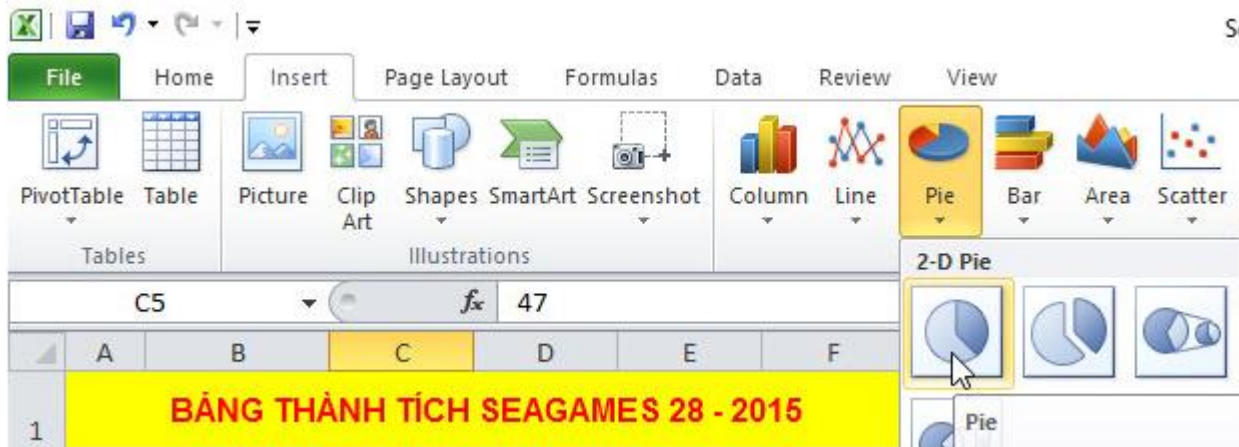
S

File Home Insert Page Layout Formulas Data Review View

PivotTable Table
Tables

Picture Clip Art Shapes SmartArt Screenshot
Illustrations

Column Line Pie Bar Area Scatter

2-D Pie

C5 $f_x$ 47

A B C D E F

1 BẢNG THÀNH TÍCH SEAGAMES 28 - 2015

Pie